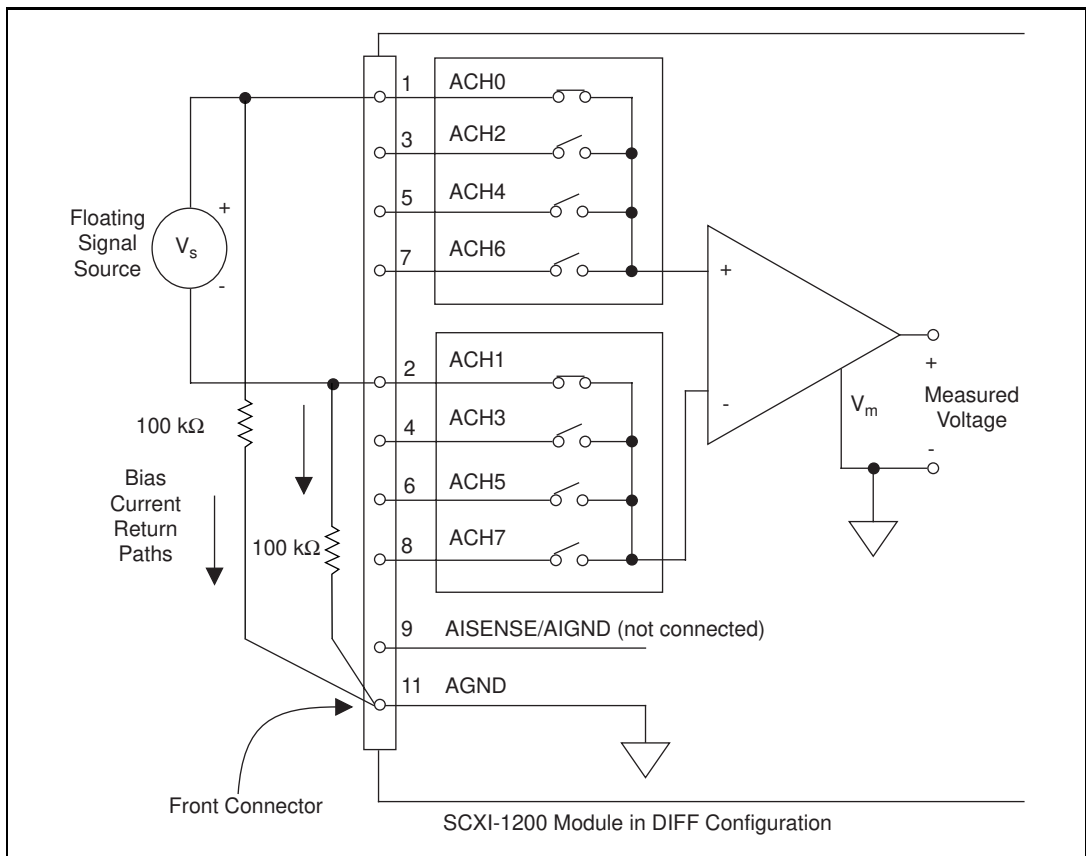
Floating Signal Source

+

$V_s$

-

1 ACH0

3 ACH2

5 ACH4

7 ACH6

2 ACH1

4 ACH3

6 ACH5

8 ACH7

9 AISENSE/AIGND (not connected)

11 AGND

+

-

+

$V_m$

Measured Voltage

-

100 kΩ

100 kΩ

Bias Current Return Paths

Front Connector

SCXI-1200 Module in DIFF Configuration